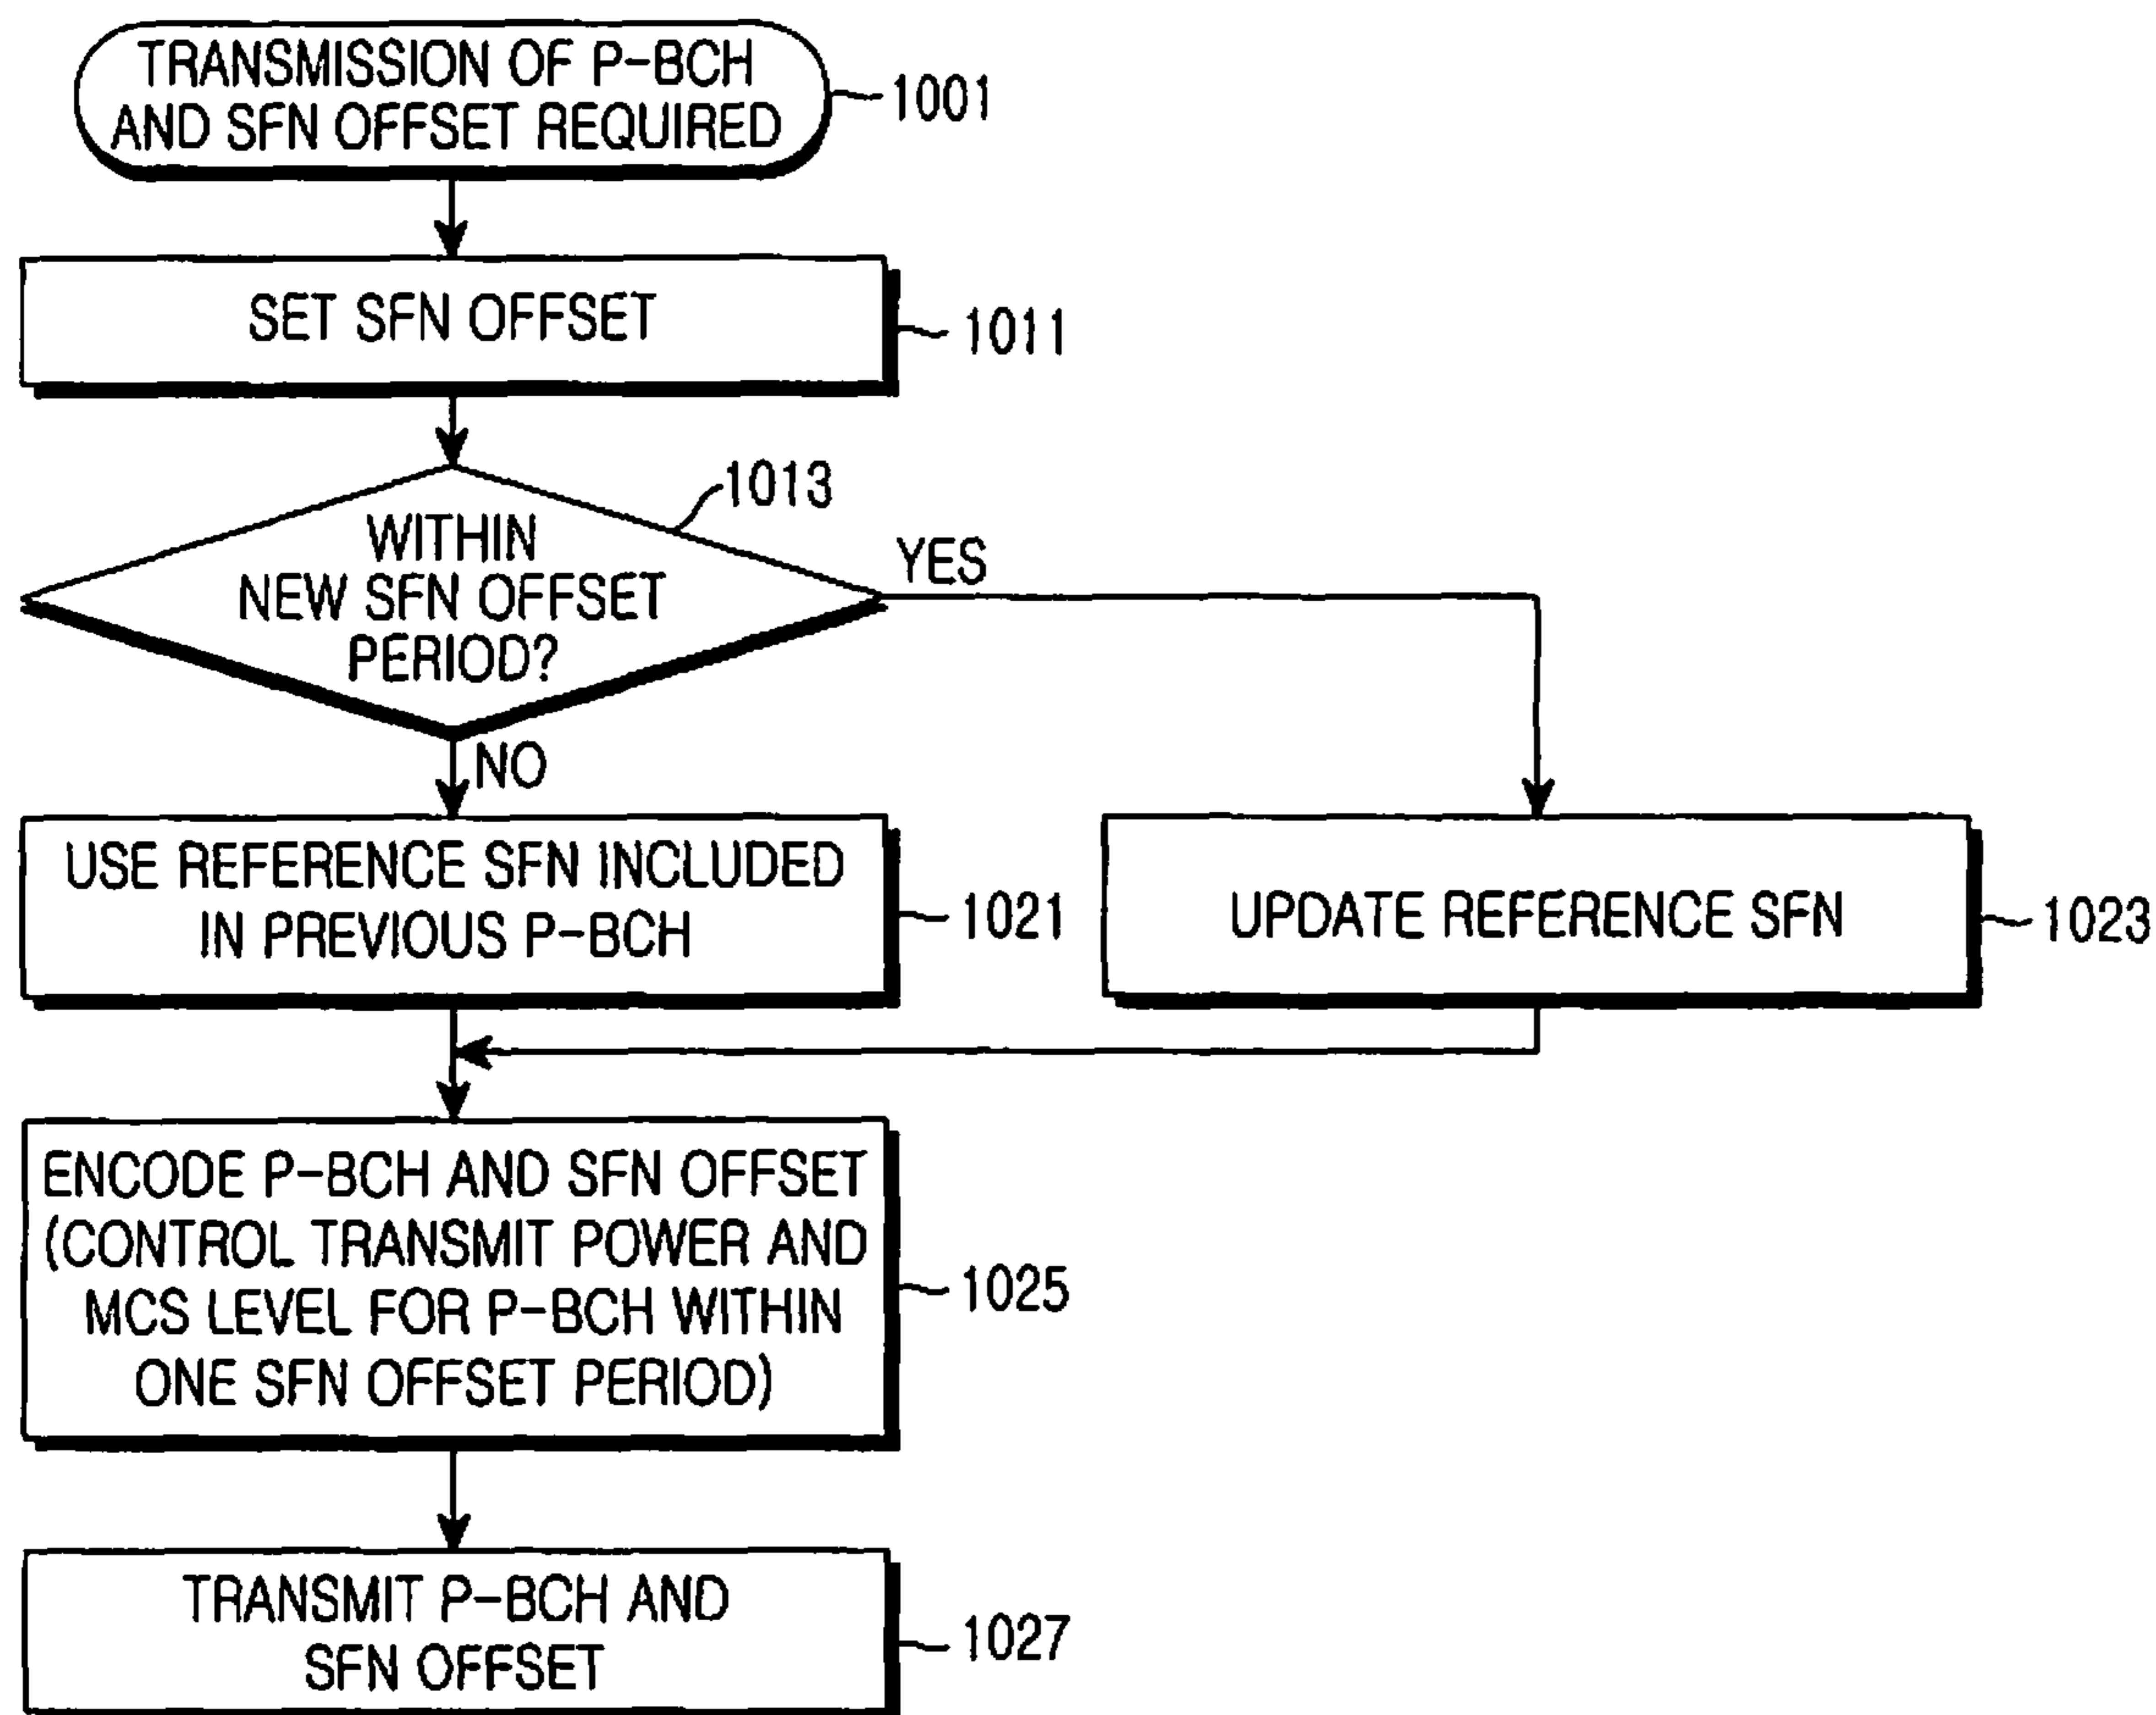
TRANSMISSION OF P-BCH AND SFN OFFSET REQUIRED
1001

SET SFN OFFSET
1011

1013
WITHIN NEW SFN OFFSET PERIOD?
YES
NO

USE REFERENCE SFN INCLUDED IN PREVIOUS P-BCH
1021

UPDATE REFERENCE SFN
1023

ENCODE P-BCH AND SFN OFFSET (CONTROL TRANSMIT POWER AND MCS LEVEL FOR P-BCH WITHIN ONE SFN OFFSET PERIOD)
1025

TRANSMIT P-BCH AND SFN OFFSET
1027